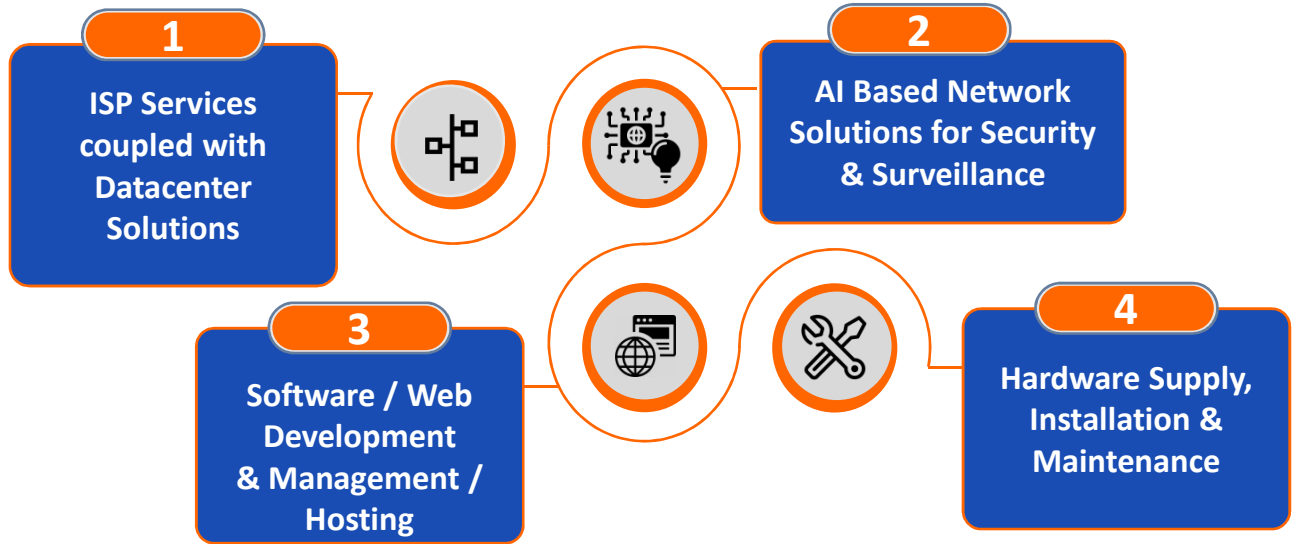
1

ISP Services coupled with Datacenter Solutions

2

AI Based Network Solutions for Security & Surveillance

3

Software / Web Development & Management / Hosting

4

Hardware Supply, Installation & Maintenance